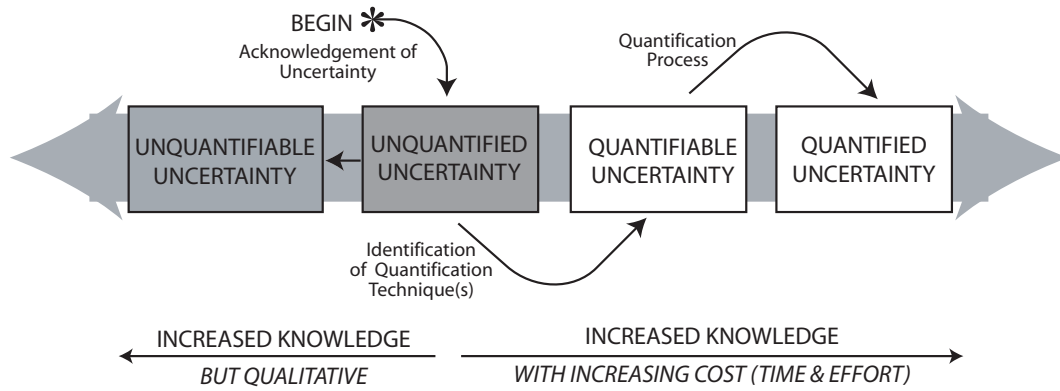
BEGIN *
Acknowledgement of Uncertainty

Quantification Process

UNQUANTIFIABLE UNCERTAINTY

UNQUANTIFIED UNCERTAINTY

QUANTIFIABLE UNCERTAINTY

QUANTIFIED UNCERTAINTY

Identification of Quantification Technique(s)

INCREASED KNOWLEDGE
BUT QUALITATIVE

INCREASED KNOWLEDGE
WITH INCREASING COST (TIME & EFFORT)